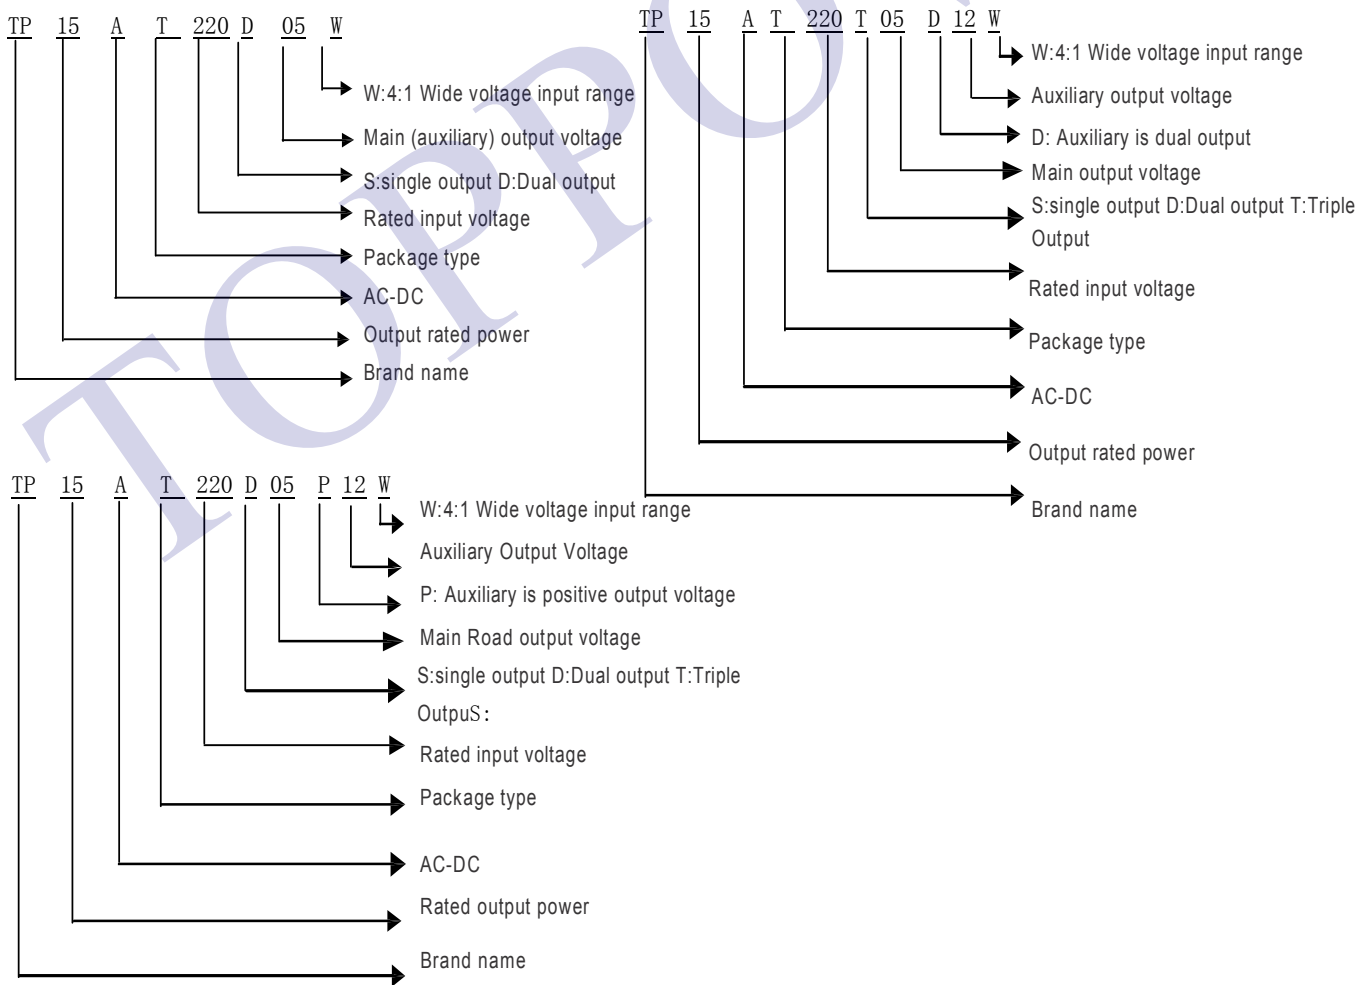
TP 15 A T 220 D 05 W

W:4:1 Wide voltage input range
Main (auxiliary) output voltage
S:single output D:Dual output
Rated input voltage
Package type
AC-DC
Output rated power
Brand name

TP 15 A T 220 T 05 D 12 W

W:4:1 Wide voltage input range
Auxiliary output voltage
D: Auxiliary is dual output
Main output voltage
S:single output D:Dual output T:Triple Output
Rated input voltage
Package type
AC-DC
Output rated power
Brand name

TP 15 A T 220 D 05 P 12 W

W:4:1 Wide voltage input range
Auxiliary Output Voltage
P: Auxiliary is positive output voltage
Main Road output voltage
S:single output D:Dual output T:Triple OutpuS:
Rated input voltage
Package type
AC-DC
Rated output power
Brand name

TOPPO